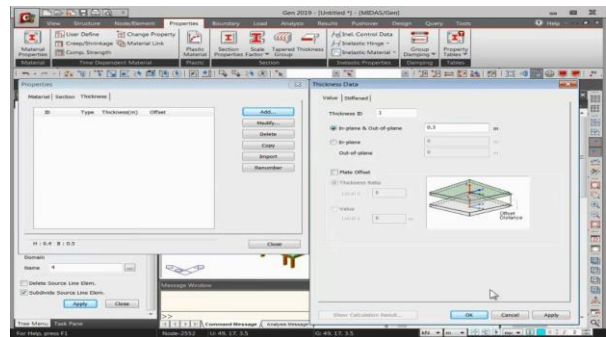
Gen 2019 - [Untitled *] - [MIDAS/Gen]

View Structure Node/Element Properties Boundary Load Analysis Results Pushover Design Query Tools

Help

Material Properties

User Define

Change Property

Creep/Shrinkage

Material Link

Comp. Strength

Plastic Material

Section Properties

Scale Factor

Tapered Group

Thickness

Inel. Control Data

Inelastic Hinge

Inelastic Material

Group Damping

Property Tables

Material

Time Dependent Material

Plastic

Section

Inelastic Properties

Damping

Tables

Properties

Material Section Thickness

| ID | Type | Thickness(m) | Offset |
|---|---|---|---|

Add...

Modify...

Delete

Copy

Import

Renumber

H : 0.4 B : 0.5

Close

Domain

Name 4

Delete Source Line Elem.

Subdivide Source Line Elem.

Apply Close

Message Window

Tree Menu Task Pane

Command Message Analysis Message

For Help, press F1

Thickness Data

Value Stiffened

Thickness ID 1

In-plane & Out-of-plane 0.3 m

In-plane 0 m

Out-of-plane 0 m

Plate Offset

Thickness Ratio

Value

Offset Distance

Show Calculation Result...

OK Cancel Apply